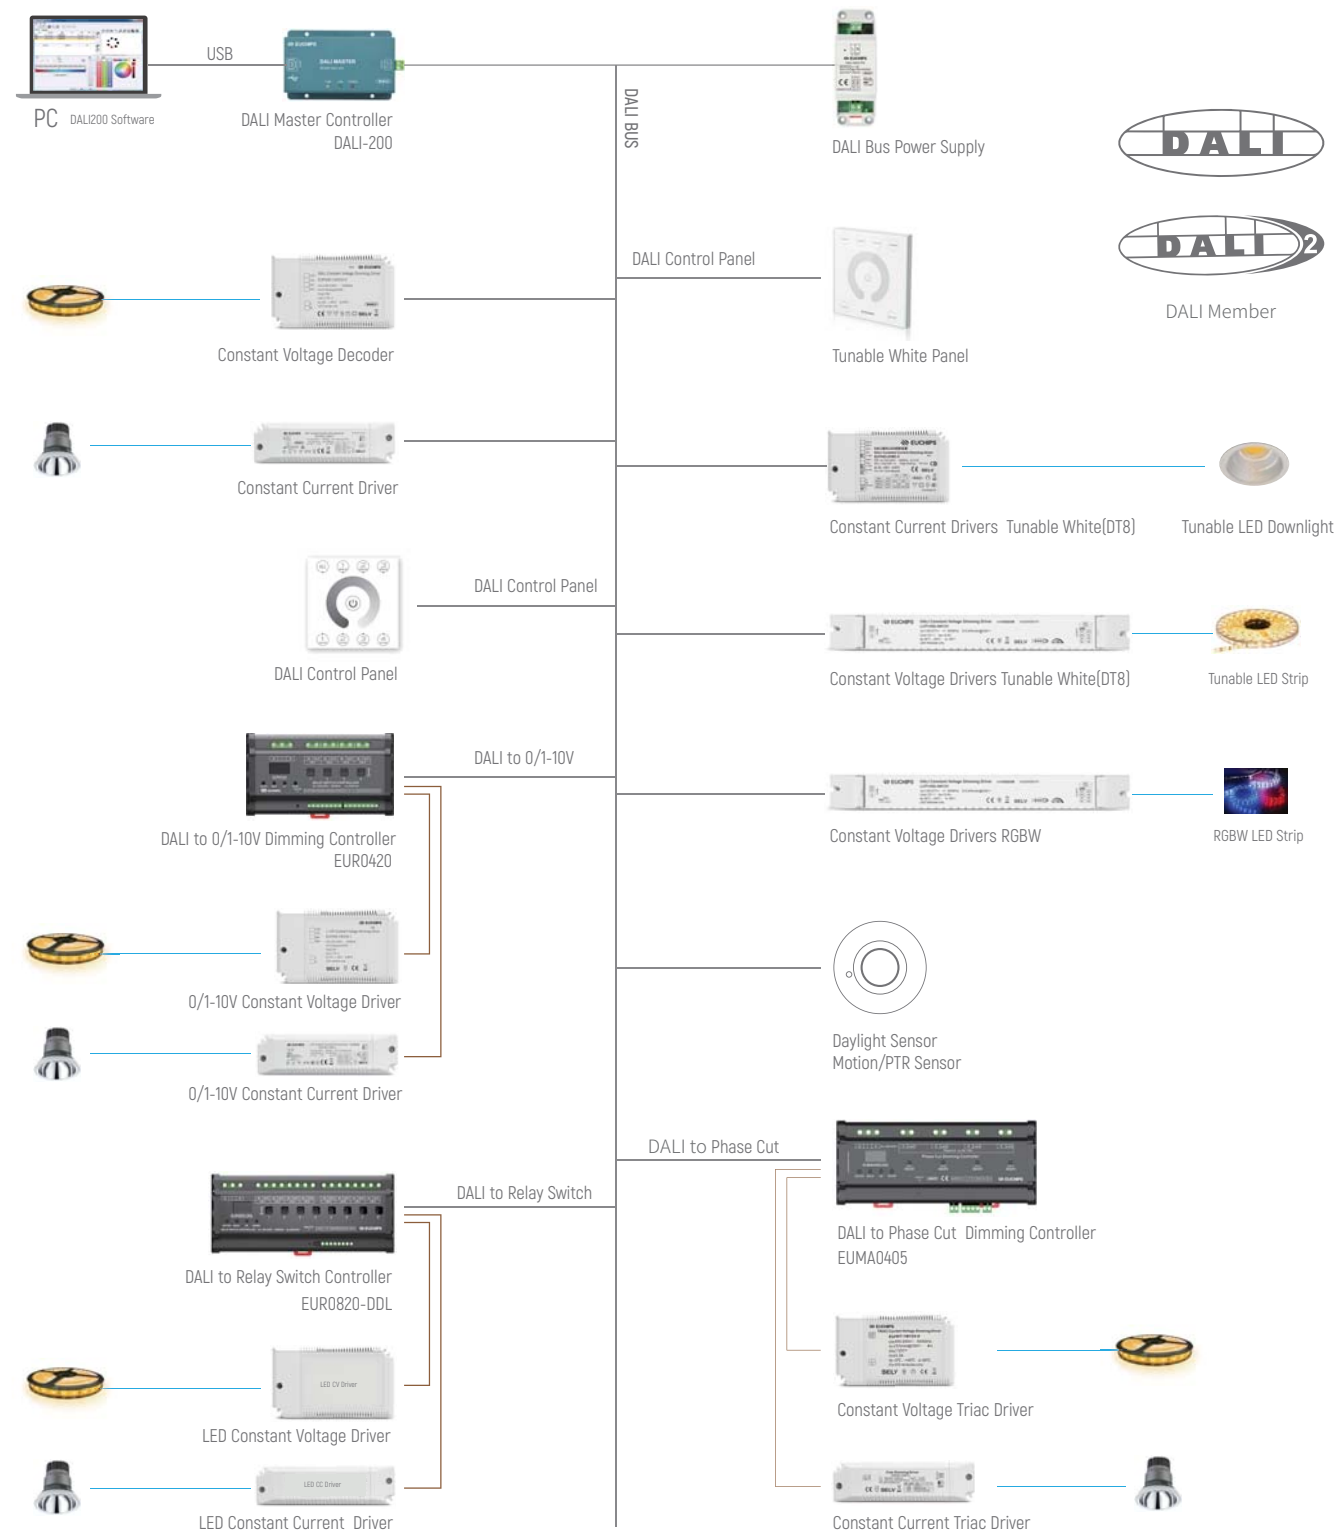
USB

PC DALI200 Software

DALI Master Controller
DALI-200

DALI BUS

DALI Bus Power Supply

DALI

DALI 2

DALI Member

DALI Control Panel

Tunable White Panel

Constant Voltage Decoder

Constant Current Driver

Constant Current Drivers Tunable White(DT8)

Tunable LED Downlight

DALI Control Panel

DALI Control Panel

Constant Voltage Drivers Tunable White(DT8)

Tunable LED Strip

DALI to 0/1-10V

DALI to 0/1-10V Dimming Controller
EUR0420

Constant Voltage Drivers RGBW

RGBW LED Strip

0/1-10V Constant Voltage Driver

Daylight Sensor
Motion/PTR Sensor

0/1-10V Constant Current Driver

DALI to Phase Cut

DALI to Relay Switch

DALI to Phase Cut Dimming Controller
EUMA0405

DALI to Relay Switch Controller
EUR0820-DDL

Constant Voltage Triac Driver

LED CV Driver

LED Constant Voltage Driver

LED CC Driver

LED Constant Current Driver

Constant Current Triac Driver